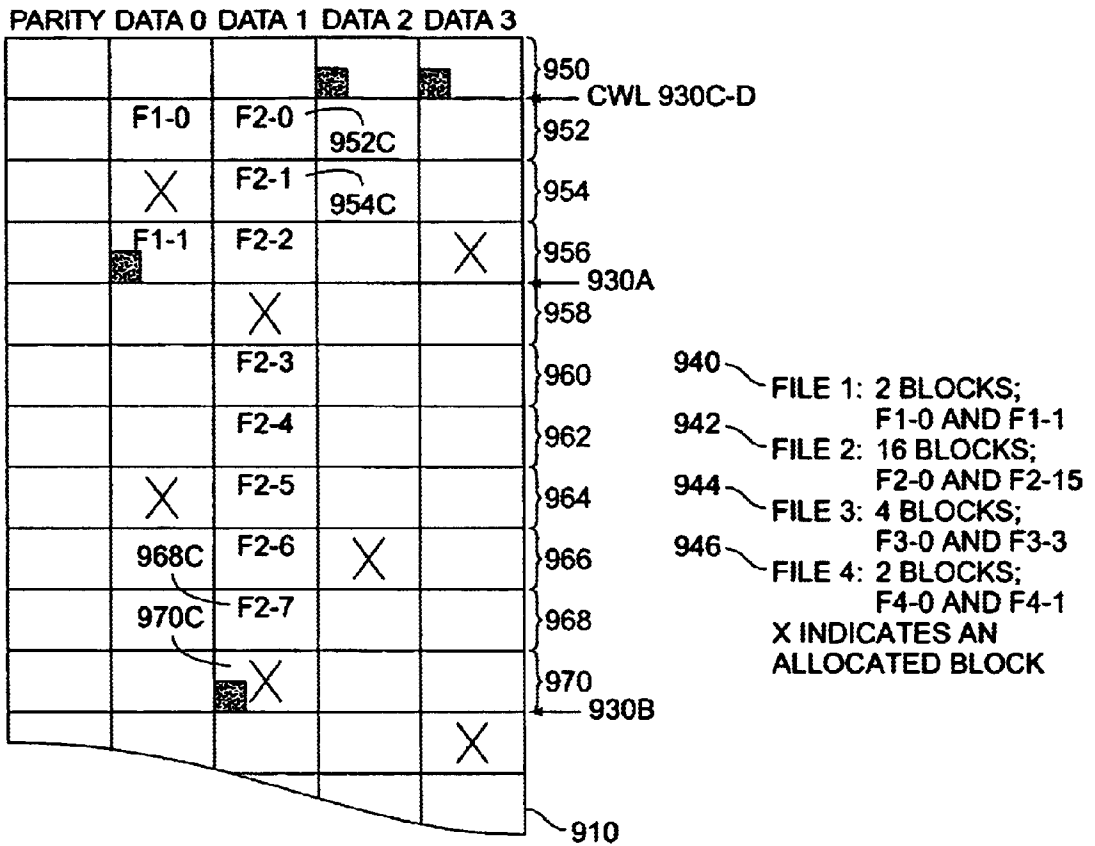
PARITY DATA 0 DATA 1 DATA 2 DATA 3

950
CWL 930C-D
F1-0 F2-0
952C
952
X F2-1
954C
954
F1-1 F2-2 X
956
930A
X
958
F2-3
960
F2-4
962
X F2-5
964
968C F2-6 X
966
F2-7
970C
968
X
970
930B
X
910

940 FILE 1: 2 BLOCKS; F1-0 AND F1-1
942 FILE 2: 16 BLOCKS; F2-0 AND F2-15
944 FILE 3: 4 BLOCKS; F3-0 AND F3-3
946 FILE 4: 2 BLOCKS; F4-0 AND F4-1
X INDICATES AN ALLOCATED BLOCK